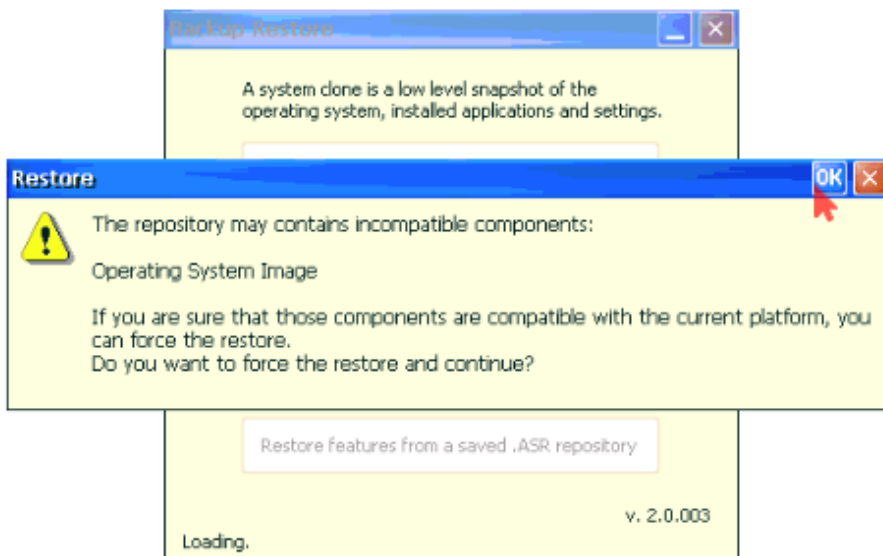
Backup Restore

A system clone is a low level snapshot of the operating system, installed applications and settings.

Restore

OK

The repository may contains incompatible components:

Operating System Image

If you are sure that those components are compatible with the current platform, you can force the restore.
Do you want to force the restore and continue?

Restore features from a saved .ASR repository

v. 2.0.003

Loading.